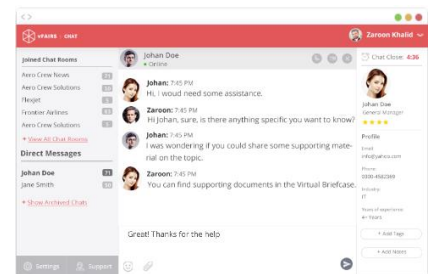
<>

VFAIRS · CHAT

Zaroon Khalid

Joined Chat Rooms

Aero Crew News

Aero Crew Solutions

Flexjet

Frontier Airlines

Aero Crew Solutions

+ View All Chat Rooms

Direct Messages

Johan Doe

Jane Smith

+ Show Archived Chats

Johan Doe
Online

Johan: 7:45 PM
Hi, I woud need some assistance.

Zaroon: 7:45 PM
Hi Johan, sure, is there anything specific you want to know?

Johan: 7:45 PM
I was wondering if you could share some supporting material on the topic.

Zaroon: 7:45 PM
You can find supporting documents in the Virtual Briefcase.

Great! Thanks for the help

Chat Close: 4:36

Johan Doe
General Manager

Profile

Email
info@yahoo.com

Phone
0300-4582369

Industry
IT

Years of experience
4+ Years

+ Add Tags

+ Add Notes

Settings

Support